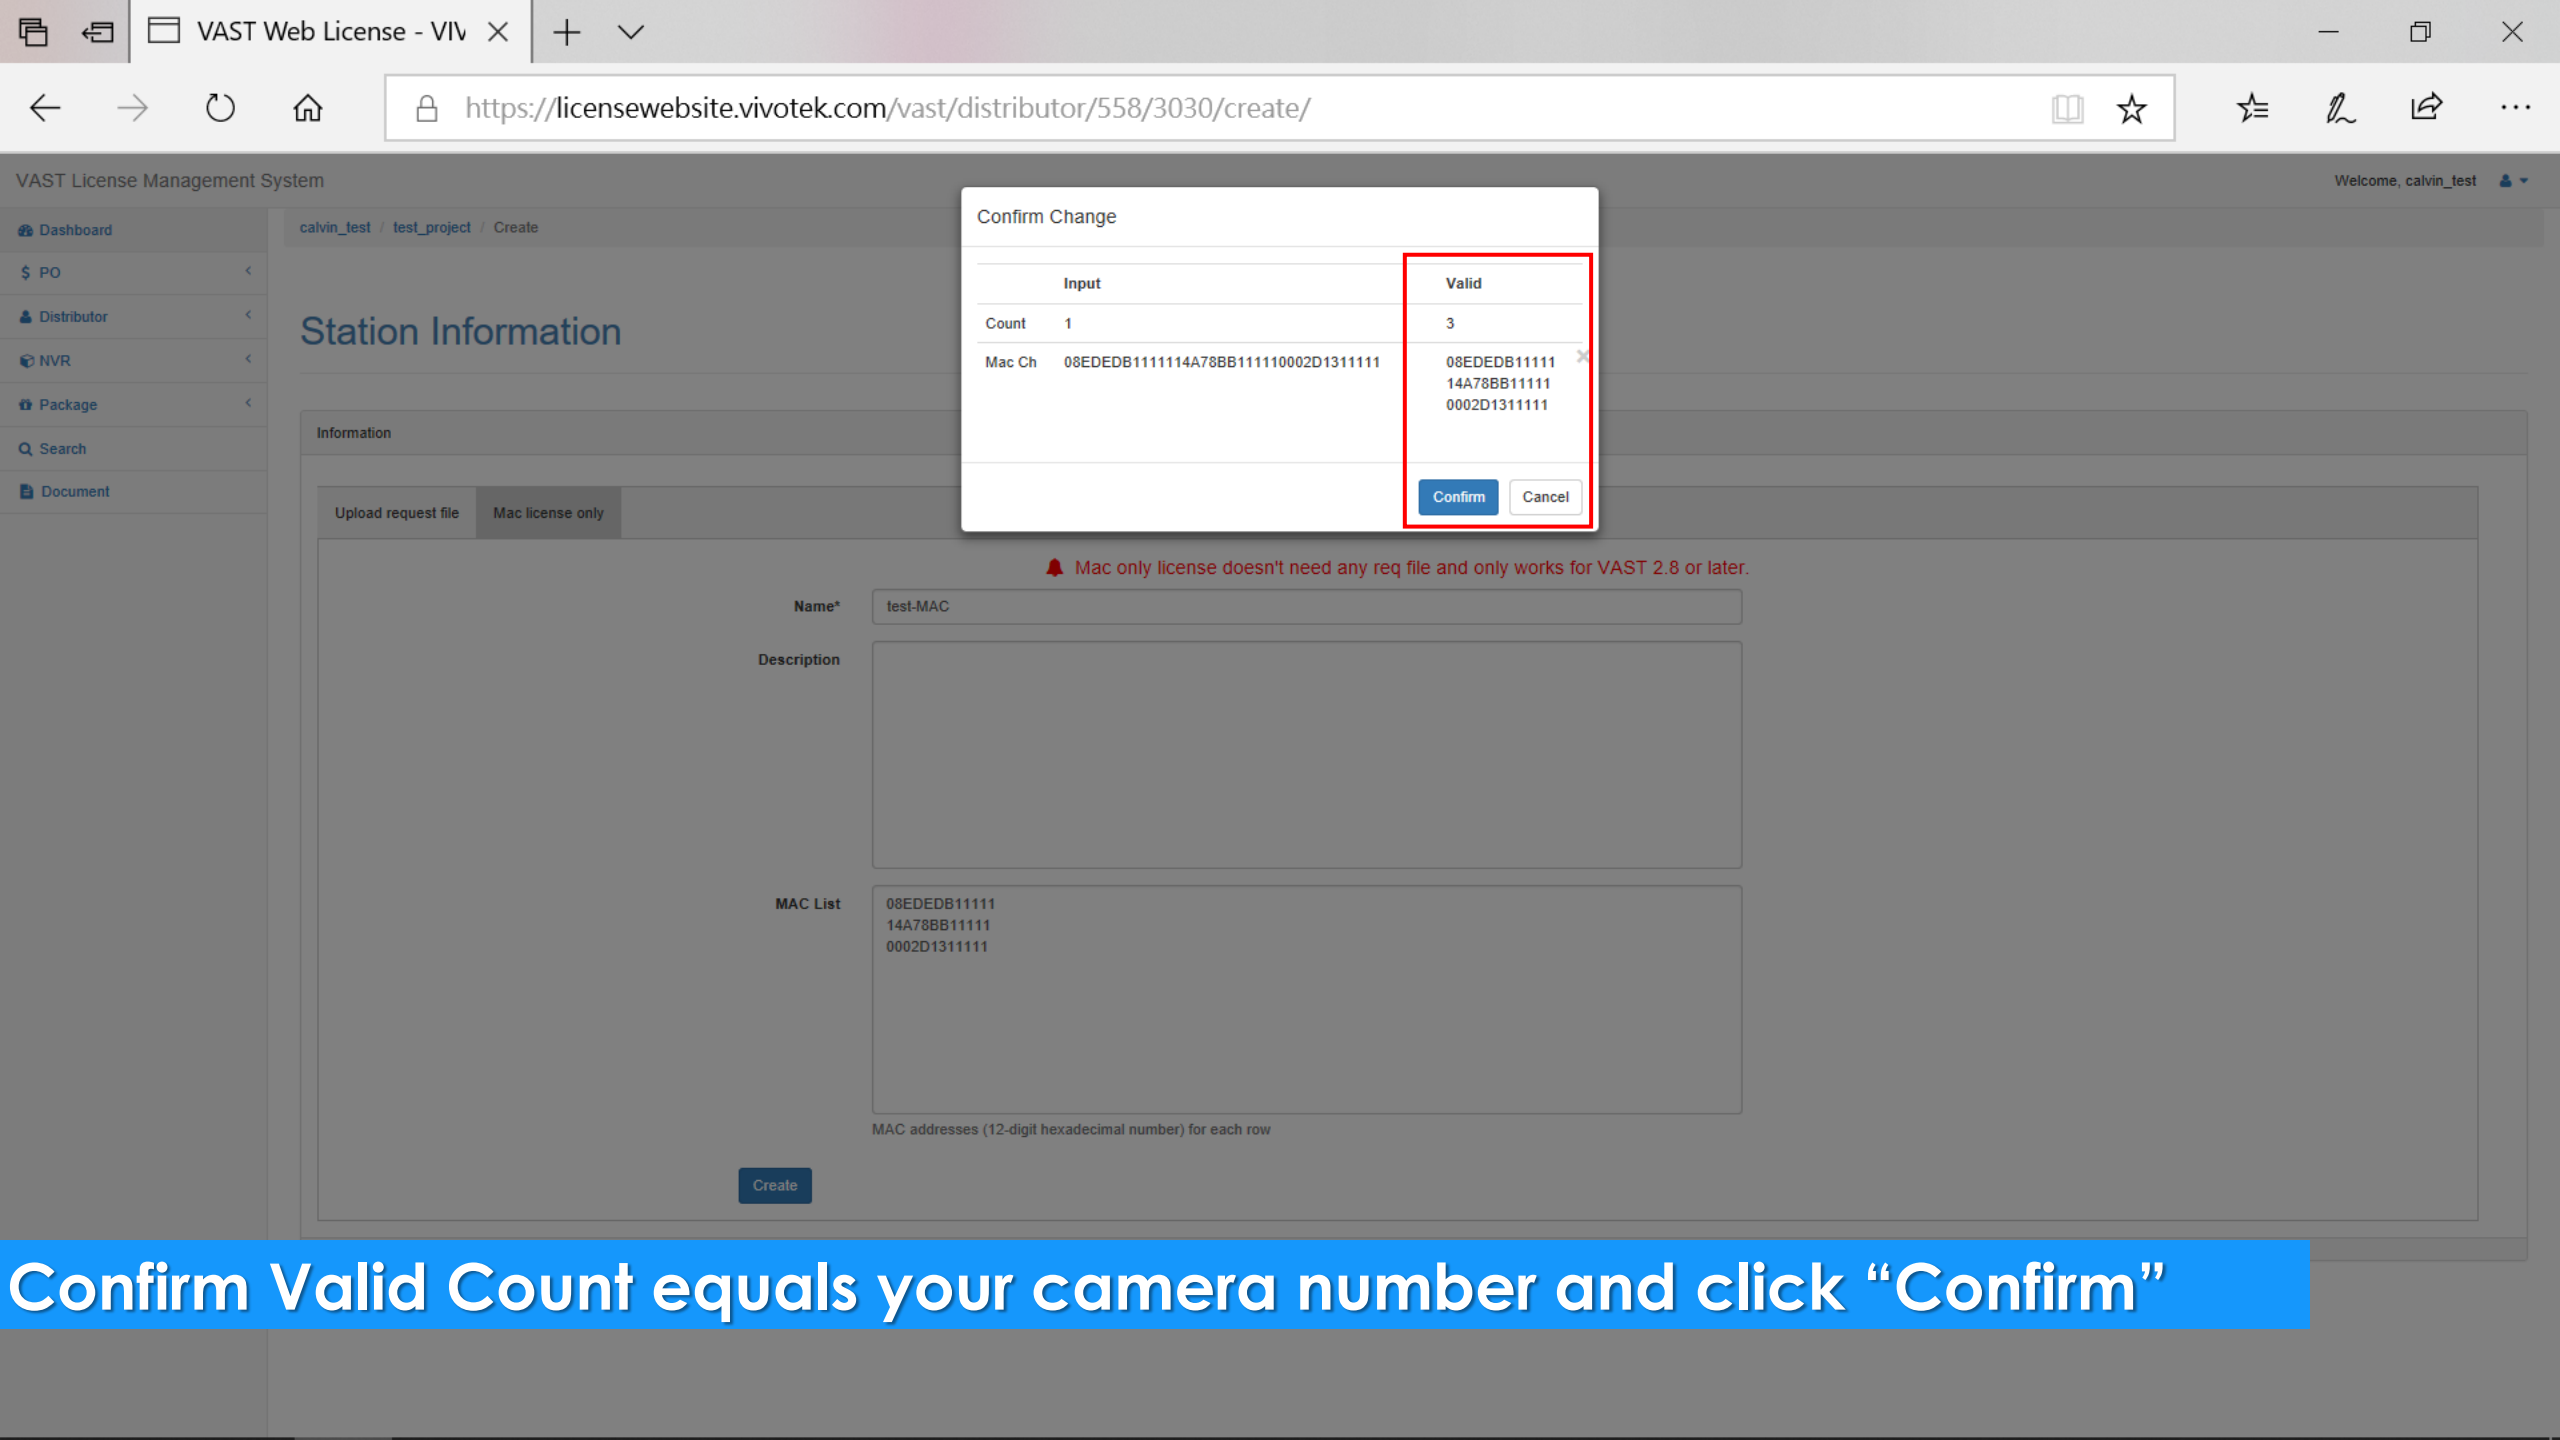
VAST Web License - VIV

https://licensewebsite.vivotek.com/vast/distributor/558/3030/create/

VAST License Management System

Welcome, calvin_test

Dashboard
PO
Distributor
NVR
Package
Search
Document

calvin_test / test_project / Create

Station Information

Information

Upload request file
Mac license only

Mac only license doesn't need any req file and only works for VAST 2.8 or later.

Name* test-MAC

Description

MAC List
08EDEDB11111
14A78BB11111
0002D1311111

MAC addresses (12-digit hexadecimal number) for each row

Create

Confirm Change

| | Input | Valid |
|---|---|---|
| Count | 1 | 3 |
| Mac Ch | 08EDEDB1111114A78BB111110002D1311111 | 08EDEDB11111 14A78BB11111 0002D1311111 |

Confirm Cancel

Confirm Valid Count equals your camera number and click “Confirm”